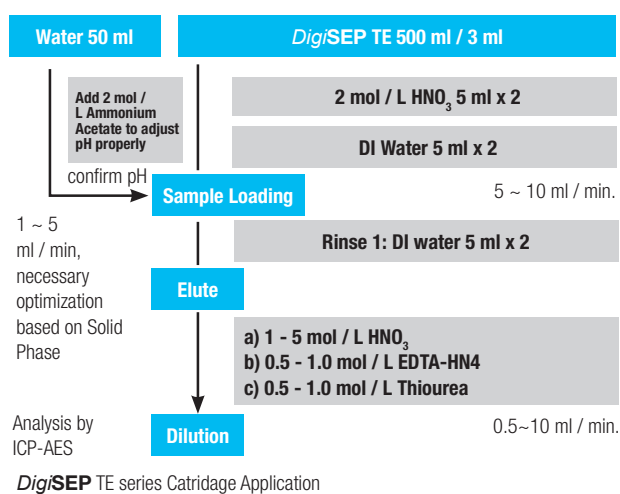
Water 50 ml

DigiSEP TE 500 ml / 3 ml

Add 2 mol / L Ammonium Acetate to adjust pH properly

2 mol / L $HNO_3$ 5 ml x 2

DI Water 5 ml x 2

confirm pH

Sample Loading

5 ~ 10 ml / min.

1 ~ 5 ml / min, necessary optimization based on Solid Phase

Rinse 1: DI water 5 ml x 2

Elute

a) 1 - 5 mol / L $HNO_3$
b) 0.5 - 1.0 mol / L EDTA-HN4
c) 0.5 - 1.0 mol / L Thiourea

Analysis by ICP-AES

Dilution

0.5~10 ml / min.

DigiSEP TE series Catridage Application